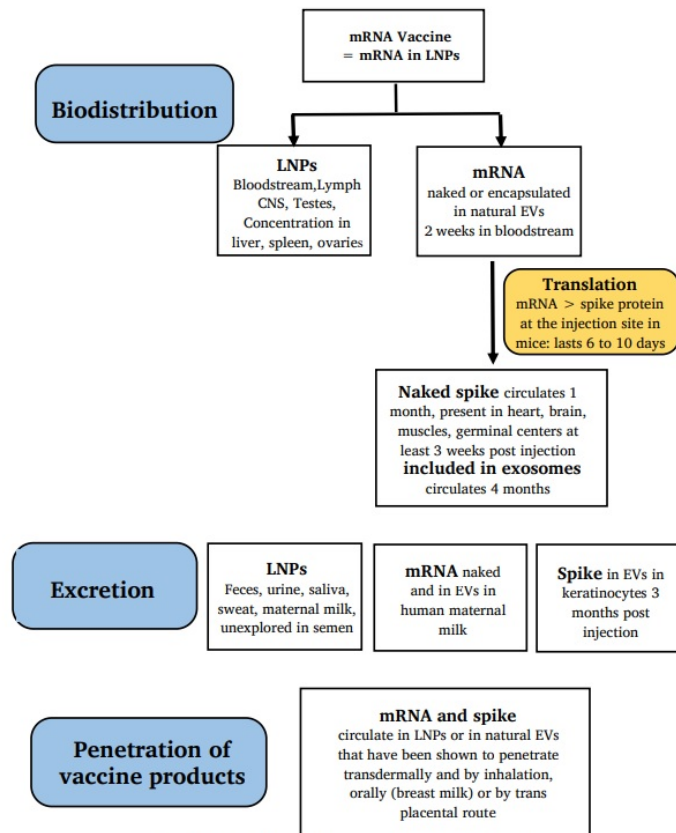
mRNA Vaccine = mRNA in LNPs

Biodistribution

LNPs
Bloodstream,Lymph CNS, Testes, Concentration in liver, spleen, ovaries

mRNA
naked or encapsulated in natural EVs 2 weeks in bloodstream

Translation
mRNA > spike protein at the injection site in mice: lasts 6 to 10 days

Naked spike circulates 1 month, present in heart, brain, muscles, germinal centers at least 3 weeks post injection
included in exosomes
circulates 4 months

Excretion

LNPs
Feces, urine, saliva, sweat, maternal milk, unexplored in semen

mRNA naked and in EVs in human maternal milk

Spike in EVs in keratinocytes 3 months post injection

Penetration of vaccine products

mRNA and spike
circulate in LNPs or in natural EVs that have been shown to penetrate transdermally and by inhalation, orally (breast milk) or by trans placental route